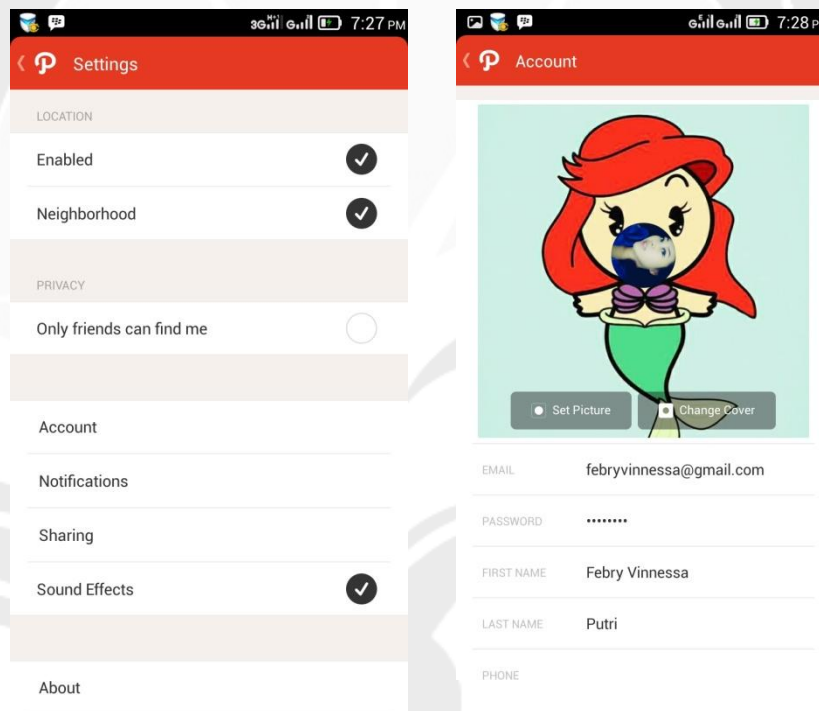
3G 7:27 PM

Settings

LOCATION

Enabled

Neighborhood

PRIVACY

Only friends can find me

Account

Notifications

Sharing

Sound Effects

About

7:28 PM

Account

Set Picture

Change Cover

EMAIL febryvinnessa@gmail.com

PASSWORD ••••••••

FIRST NAME Febry Vinnessa

LAST NAME Putri

PHONE